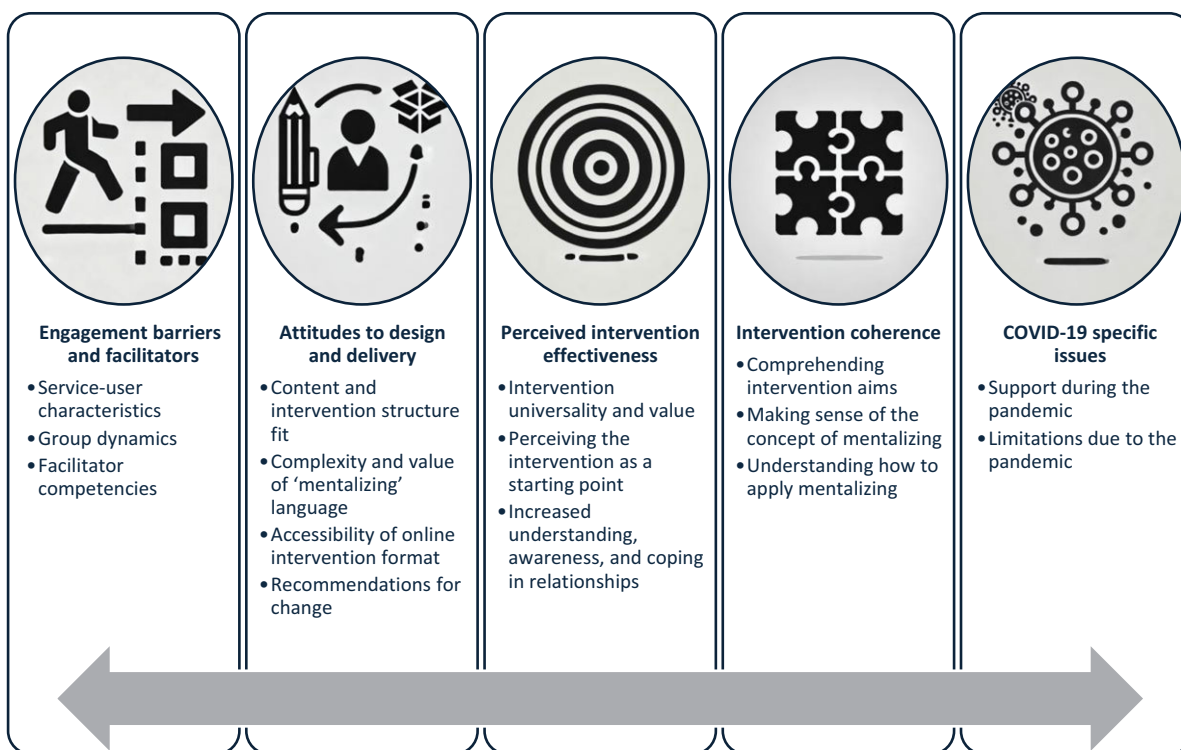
Engagement barriers and facilitators

- Service-user characteristics
- Group dynamics
- Facilitator competencies

Attitudes to design and delivery

- Content and intervention structure fit
- Complexity and value of 'mentalizing' language
- Accessibility of online intervention format
- Recommendations for change

Perceived intervention effectiveness

- Intervention universality and value
- Perceiving the intervention as a starting point
- Increased understanding, awareness, and coping in relationships

Intervention coherence

- Comprehending intervention aims
- Making sense of the concept of mentalizing
- Understanding how to apply mentalizing

COVID-19 specific issues

- Support during the pandemic
- Limitations due to the pandemic